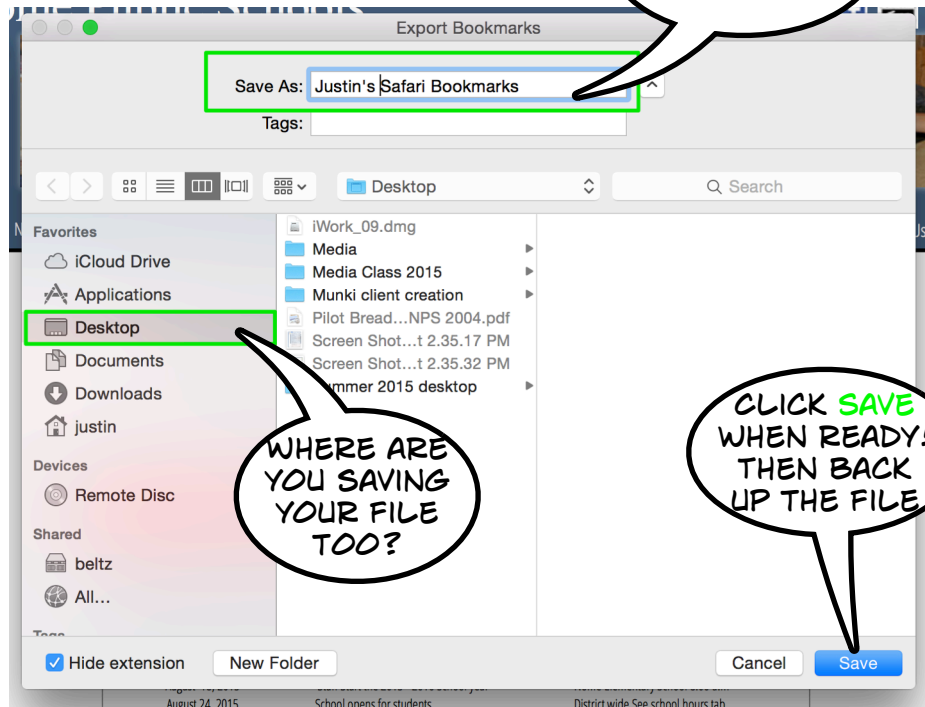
Export Bookmarks

Save As: Justin's Safari Bookmarks

Tags:

Desktop

Search

Favorites
iCloud Drive
Applications
Desktop
Documents
Downloads
justin

Devices
Remote Disc

Shared
beltz
All...

Tags

iWork_09.dmg
Media
Media Class 2015
Munki client creation
Pilot Bread...NPS 2004.pdf
Screen Shot...t 2.35.17 PM
Screen Shot...t 2.35.32 PM
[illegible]ummer 2015 desktop

WHERE ARE YOU SAVING YOUR FILE TOO?

CLICK SAVE WHEN READY! THEN BACK UP THE FILE

Hide extension
New Folder
Cancel
Save

August 24, 2015
School opens for students
District wide See school hours tab